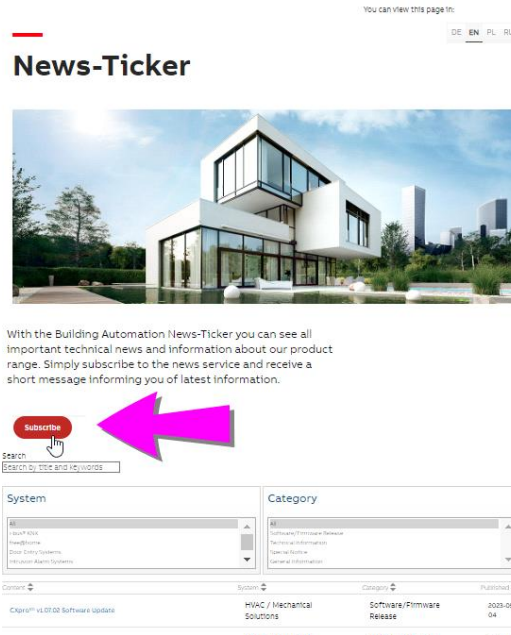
You can view this page in:

DE EN PL RU

News-Ticker

With the Building Automation News-Ticker you can see all important technical news and information about our product range. Simply subscribe to the news service and receive a short message informing you of latest information.

Subscribe

Search

Search by title and keywords

System

All
i-bus® KNX
free@home
Door Entry Systems
Intrusion Alarm Systems

Category

All
Software/Firmware Release
Technical Information
Special Notice
General Information

| Content | System | Category | Published |
|---|---|---|---|
| CXpro^HI v1.07.02 Software Update | HVAC / Mechanical Solutions | Software/Firmware Release | 2023-0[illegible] 04 |